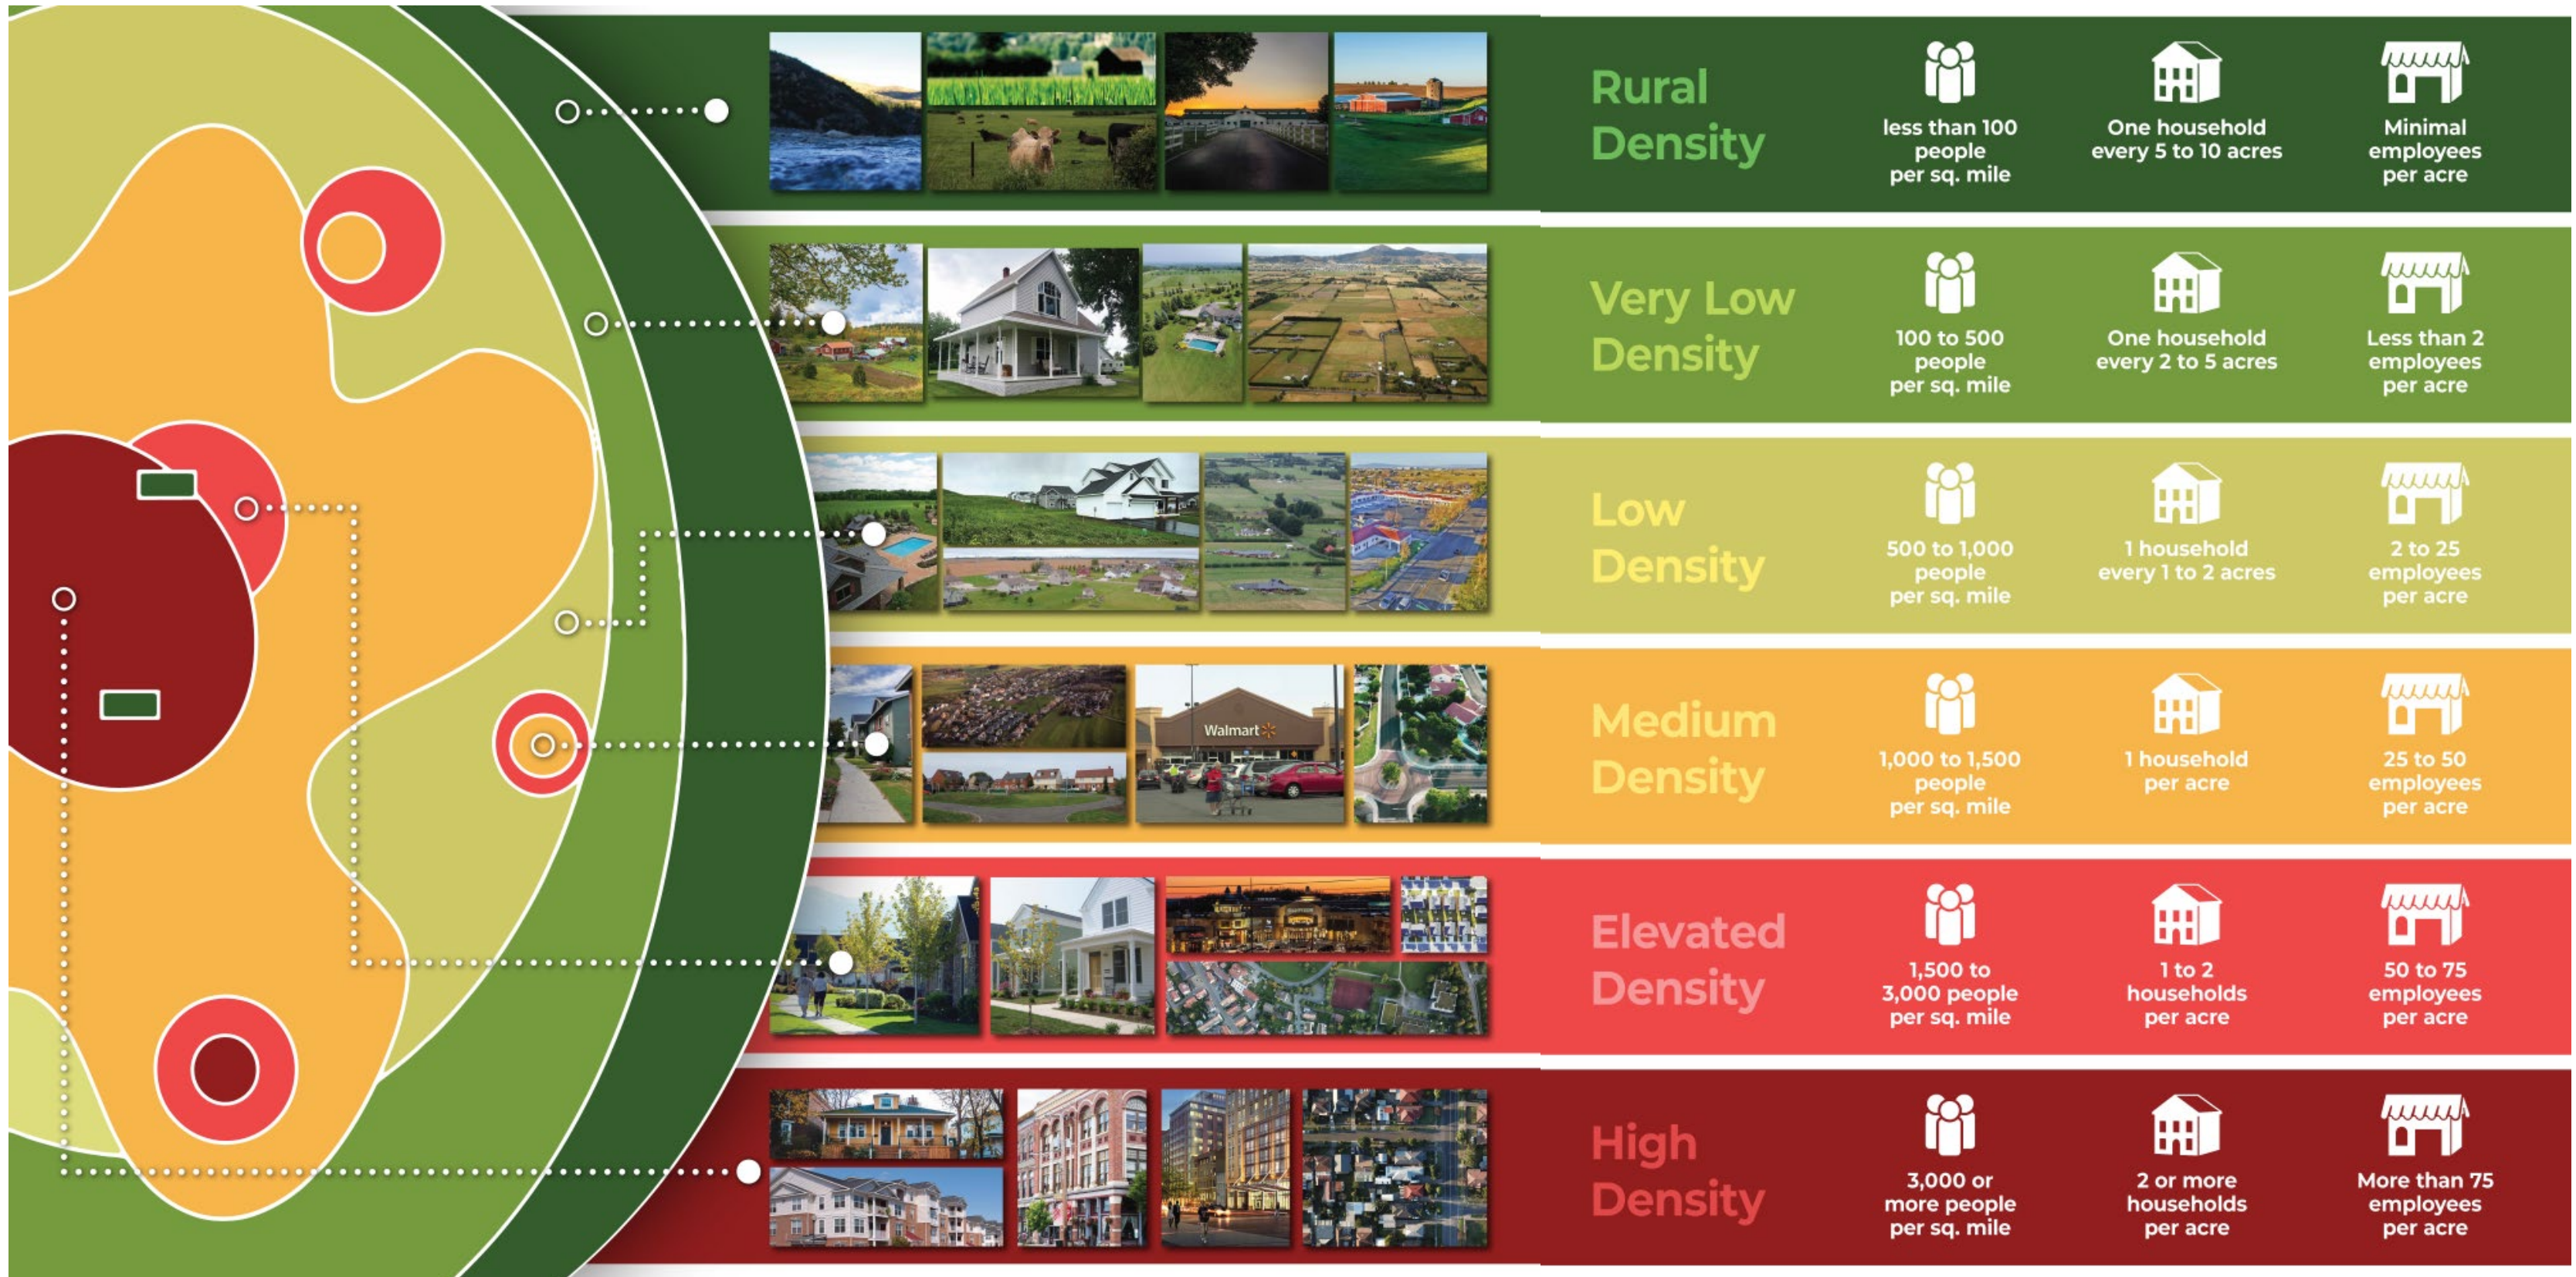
Rural Density

less than 100 people per sq. mile

One household every 5 to 10 acres

Minimal employees per acre

Very Low Density

100 to 500 people per sq. mile

One household every 2 to 5 acres

Less than 2 employees per acre

Low Density

500 to 1,000 people per sq. mile

1 household every 1 to 2 acres

2 to 25 employees per acre

Medium Density

Walmart

1,000 to 1,500 people per sq. mile

1 household per acre

25 to 50 employees per acre

Elevated Density

1,500 to 3,000 people per sq. mile

1 to 2 households per acre

50 to 75 employees per acre

High Density

3,000 or more people per sq. mile

2 or more households per acre

More than 75 employees per acre